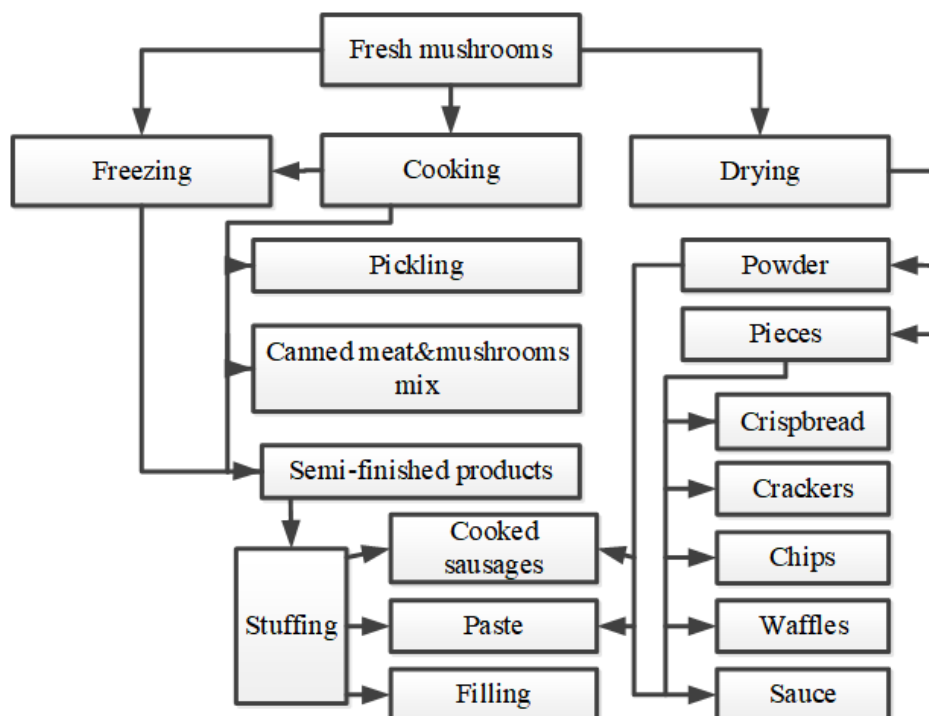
Fresh mushrooms

Freezing

Cooking

Drying

Pickling

Powder

Pieces

Canned meat&mushrooms mix

Crispbread

Semi-finished products

Crackers

Cooked sausages

Chips

Stuffing

Paste

Waffles

Filling

Sauce